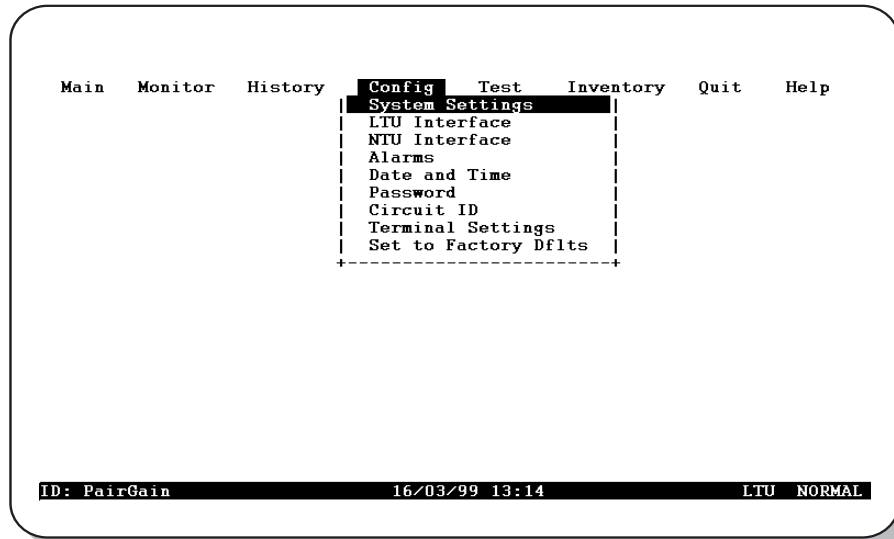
Main Monitor History Config Test Inventory Quit Help

System Settings
LTU Interface
NTU Interface
Alarms
Date and Time
Password
Circuit ID
Terminal Settings
Set to Factory Dflts

ID: PairGain 16/03/99 13:14 LTU NORMAL